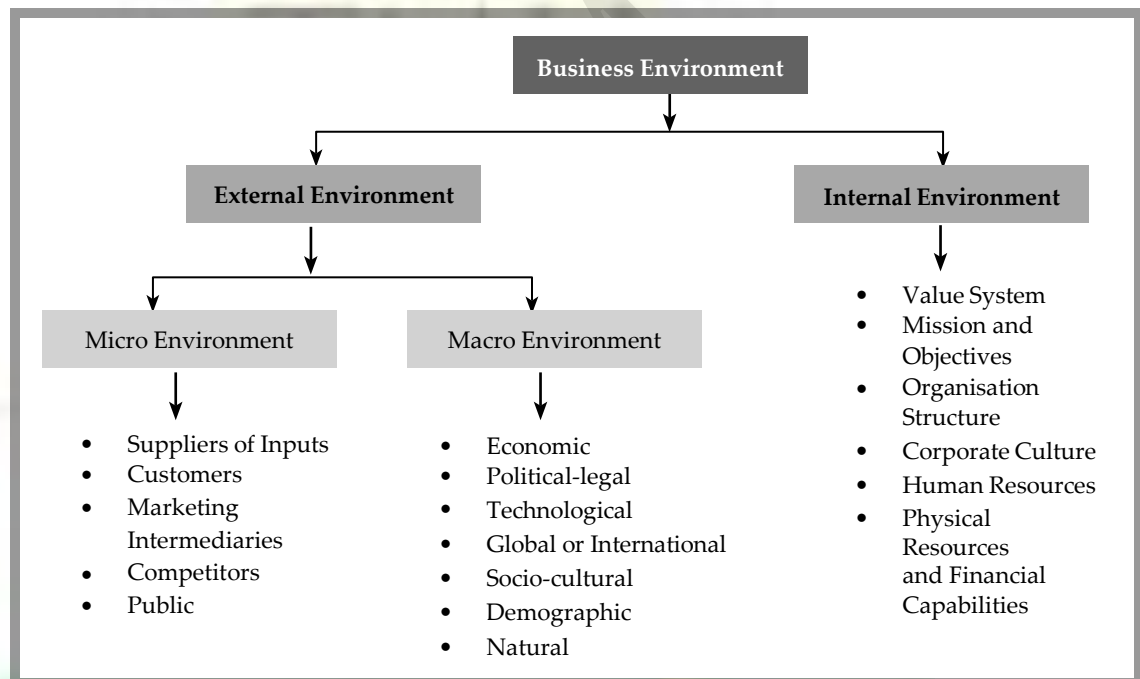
Business Environment

External Environment

Internal Environment

Micro Environment

- Suppliers of Inputs
- Customers
- Marketing Intermediaries
- Competitors
- Public

Macro Environment

- Economic
- Political-legal
- Technological
- Global or International
- Socio-cultural
- Demographic
- Natural

- Value System
- Mission and Objectives
- Organisation Structure
- Corporate Culture
- Human Resources
- Physical Resources and Financial Capabilities